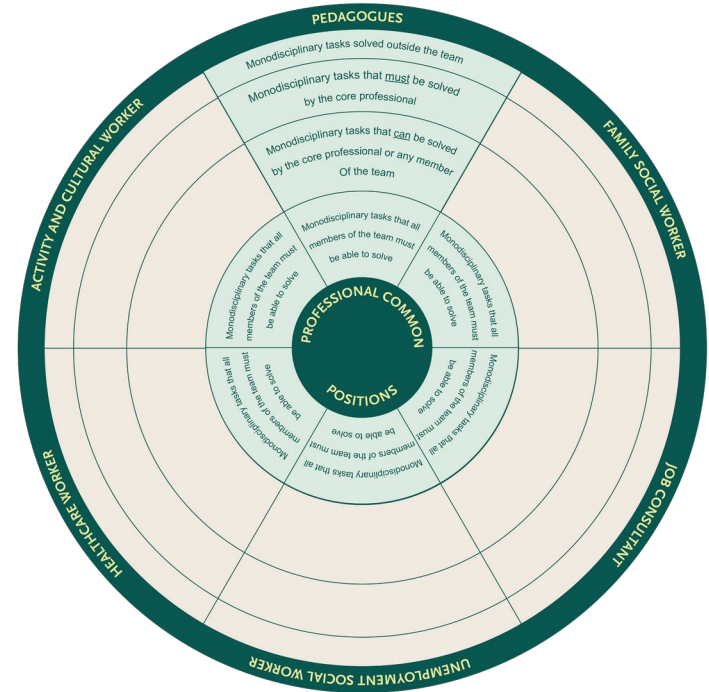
PEDAGOGUES

Monodisciplinary tasks solved outside the team

Monodisciplinary tasks that must be solved by the core professional

Monodisciplinary tasks that can be solved by the core professional or any member Of the team

Monodisciplinary tasks that all members of the team must be able to solve

Monodisciplinary tasks that all members of the team must be able to solve

Monodisciplinary tasks that all members of the team must be able to solve

Monodisciplinary tasks that all members of the team must be able to solve

Monodisciplinary tasks that all members of the team must be able to solve

Monodisciplinary tasks that all members of the team must be able to solve

PROFESSIONAL COMMON POSITIONS

FAMILY SOCIAL WORKER

JOB CONSULTANT

UNEMPLOYMENT SOCIAL WORKER

HEALTHCARE WORKER

ACTIVITY AND CULTURAL WORKER